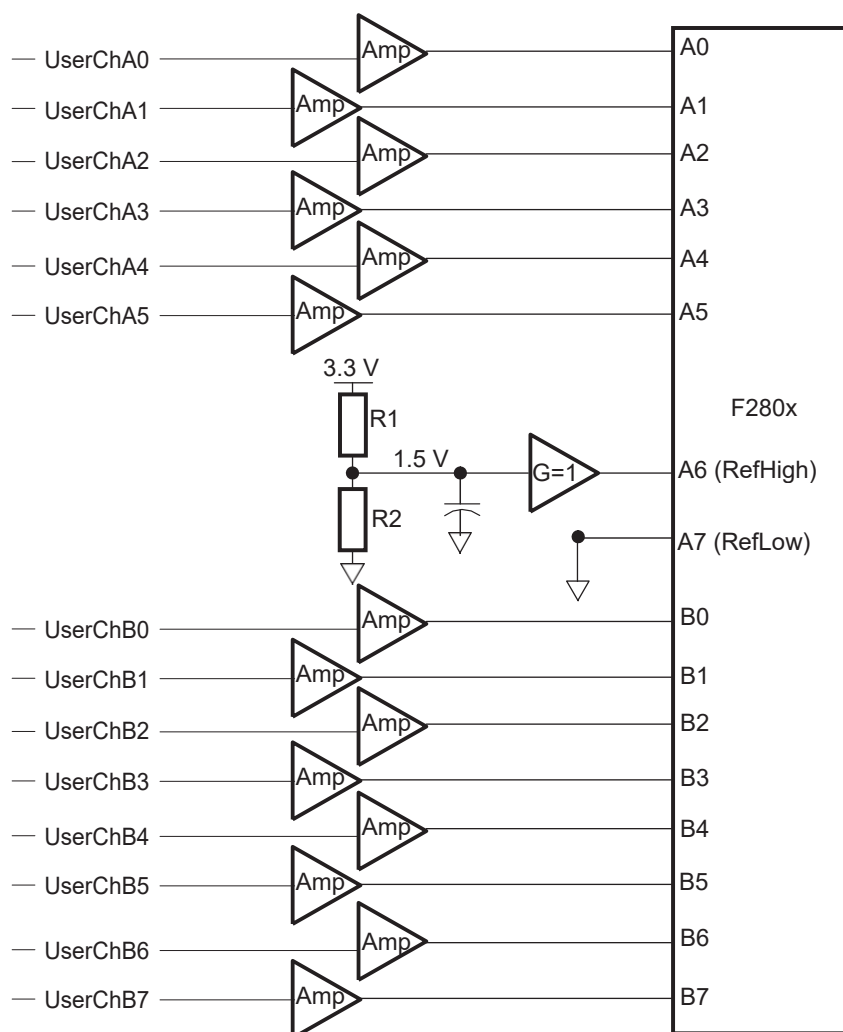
UserChA0
Amp
A0
UserChA1
Amp
A1
UserChA2
Amp
A2
UserChA3
Amp
A3
UserChA4
Amp
A4
UserChA5
Amp
A5
3.3 V
R1
F280x
1.5 V
G=1
A6 (RefHigh)
R2
A7 (RefLow)
UserChB0
Amp
B0
UserChB1
Amp
B1
UserChB2
Amp
B2
UserChB3
Amp
B3
UserChB4
Amp
B4
UserChB5
Amp
B5
UserChB6
Amp
B6
UserChB7
Amp
B7